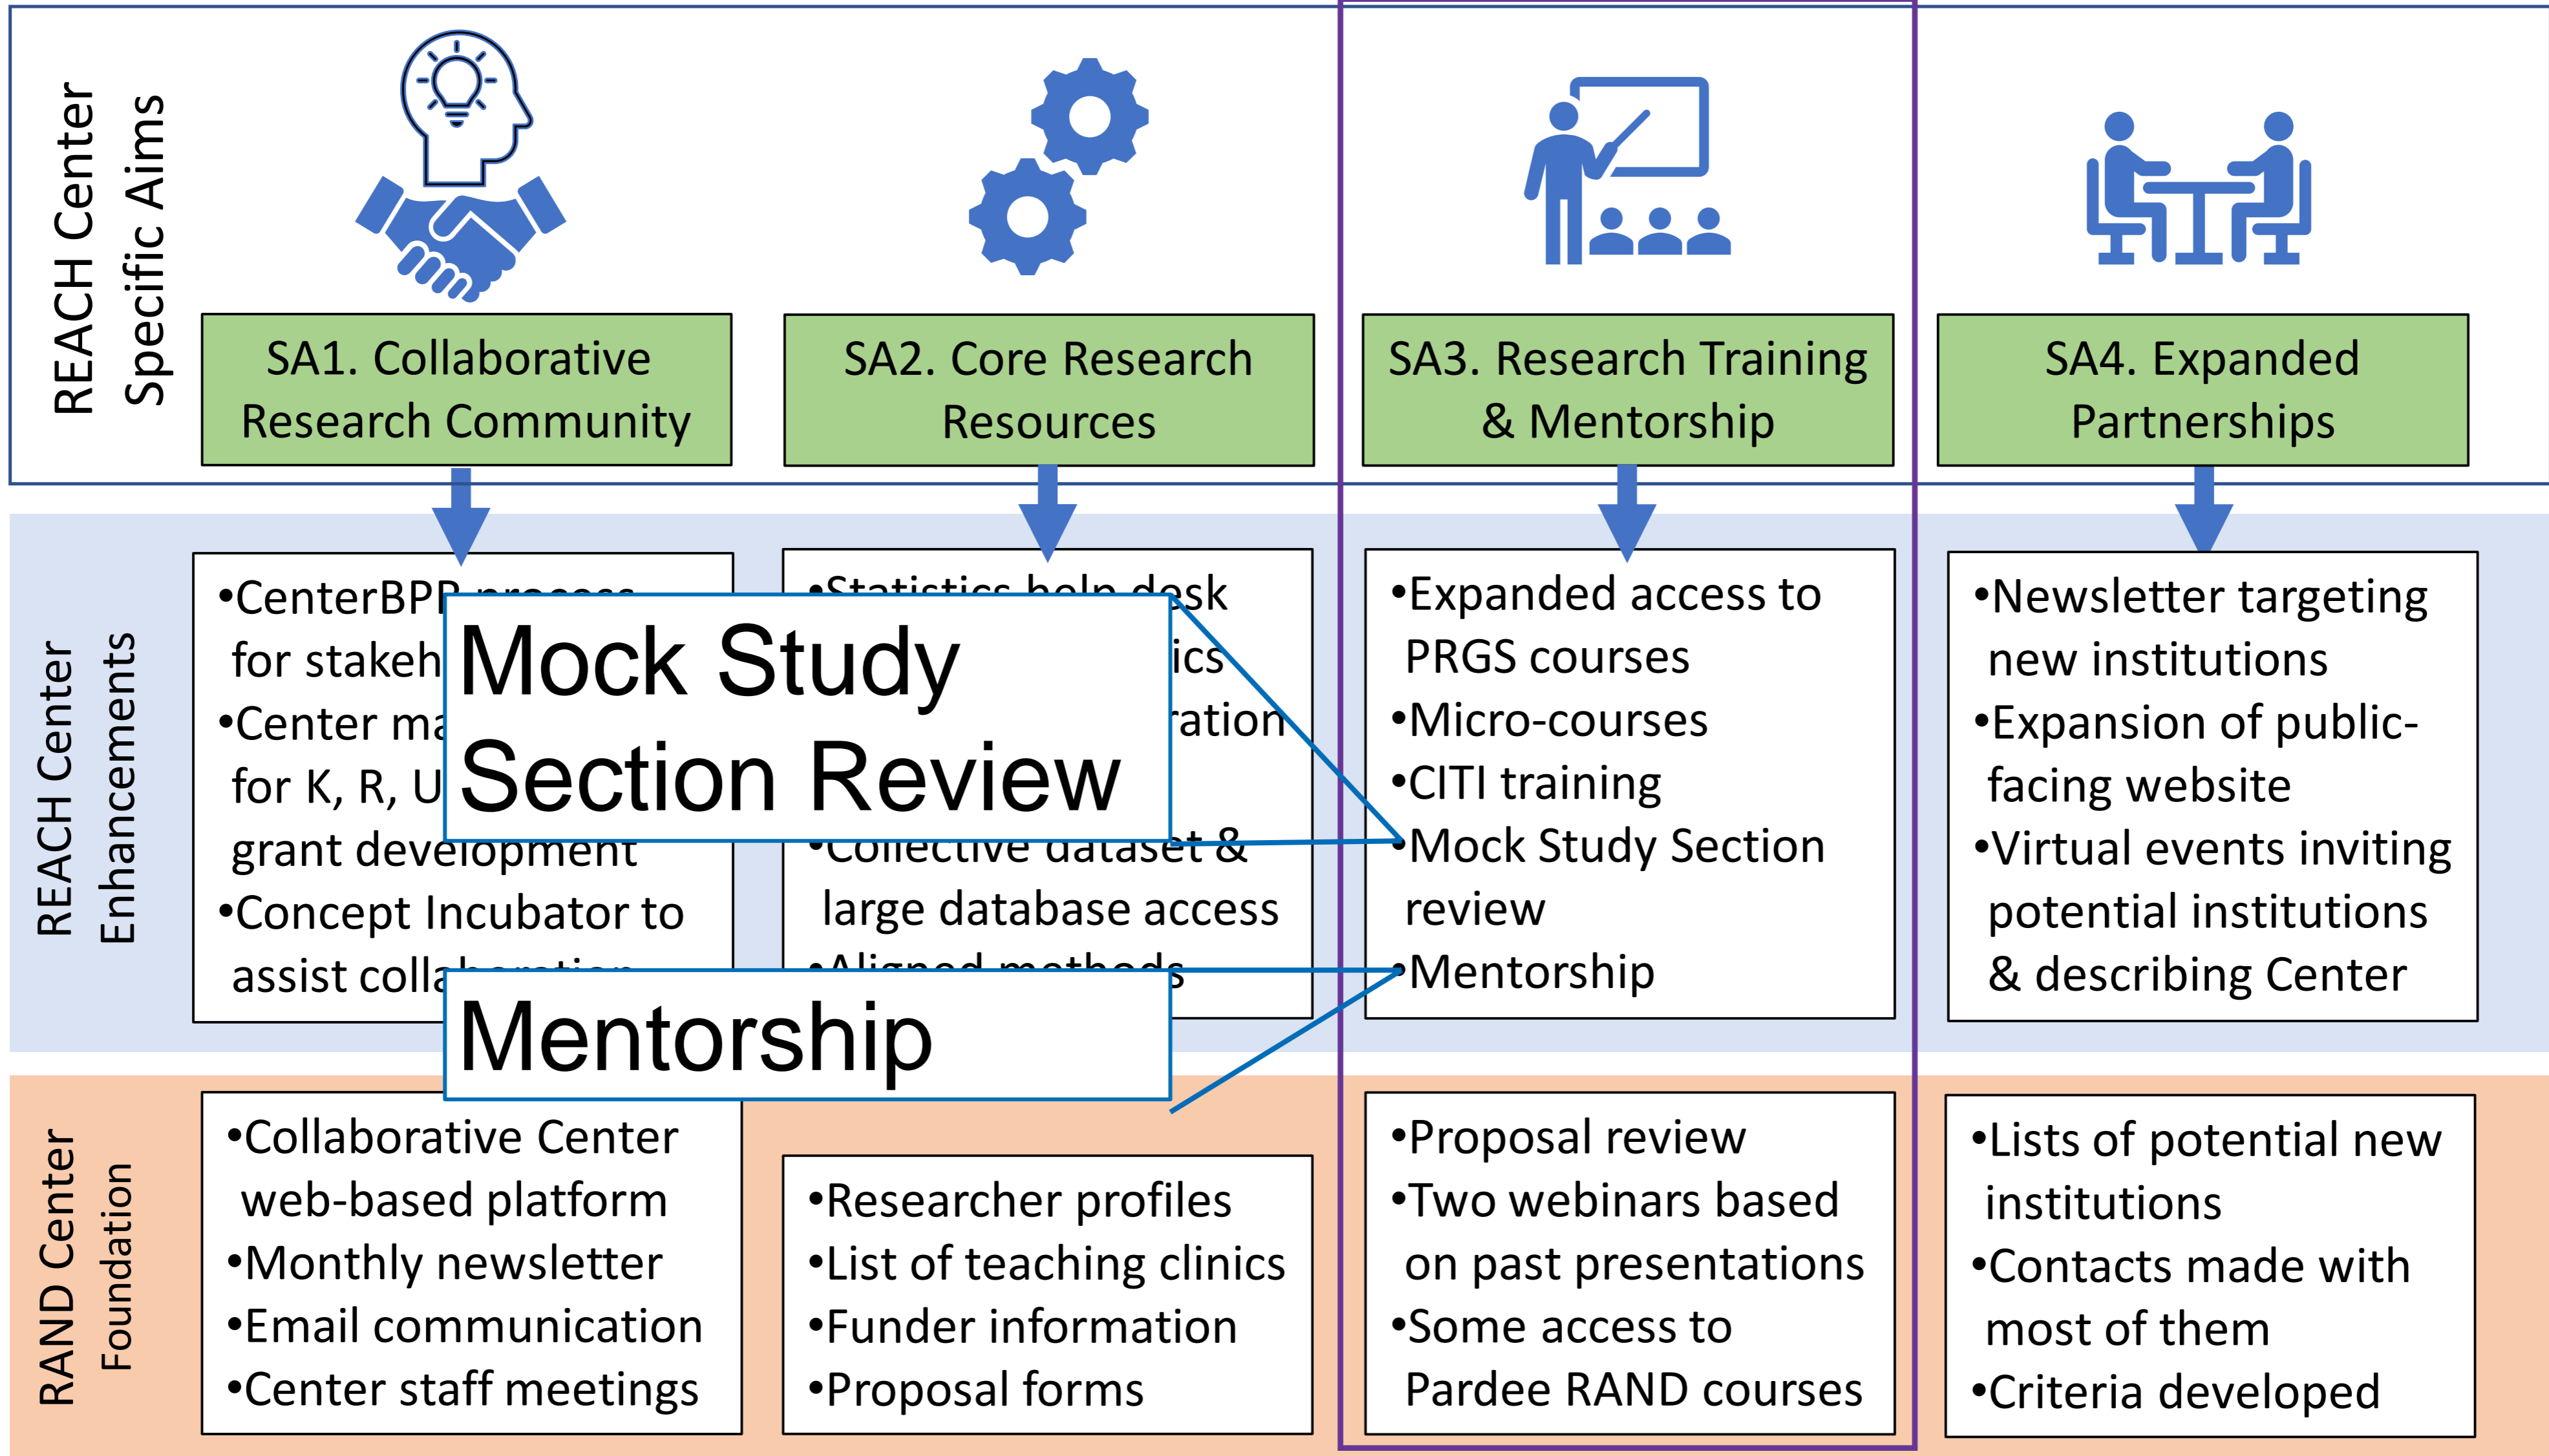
REACH Center Specific Aims

SA1. Collaborative Research Community

SA2. Core Research Resources

SA3. Research Training & Mentorship

SA4. Expanded Partnerships

REACH Center Enhancements

•CenterBPP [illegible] for stakeh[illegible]
•Center ma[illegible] for K, R, U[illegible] grant development
•Concept Incubator to assist colla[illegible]

•Statistics help desk
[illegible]ics
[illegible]ation
•Collective dataset & large database access
•Aligned methods

Mock Study Section Review

Mentorship

•Expanded access to PRGS courses
•Micro-courses
•CITI training
•Mock Study Section review
•Mentorship

•Newsletter targeting new institutions
•Expansion of public-facing website
•Virtual events inviting potential institutions & describing Center

RAND Center Foundation

•Collaborative Center web-based platform
•Monthly newsletter
•Email communication
•Center staff meetings

•Researcher profiles
•List of teaching clinics
•Funder information
•Proposal forms

•Proposal review
•Two webinars based on past presentations
•Some access to Pardee RAND courses

•Lists of potential new institutions
•Contacts made with most of them
•Criteria developed